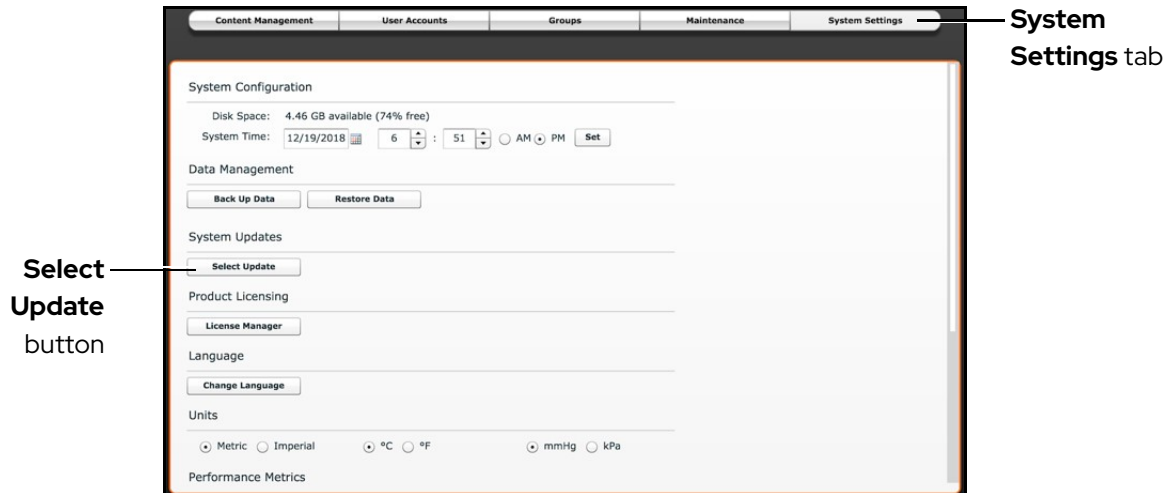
Content Management | User Accounts | Groups | Maintenance | System Settings

System Settings tab

System Configuration

Disk Space: 4.46 GB available (74% free)

System Time: 12/19/2018 6 : 51 AM PM Set

Data Management

Back Up Data Restore Data

System Updates

Select Update button

Select Update

Product Licensing

License Manager

Language

Change Language

Units

Metric Imperial °C °F mmHg kPa

Performance Metrics